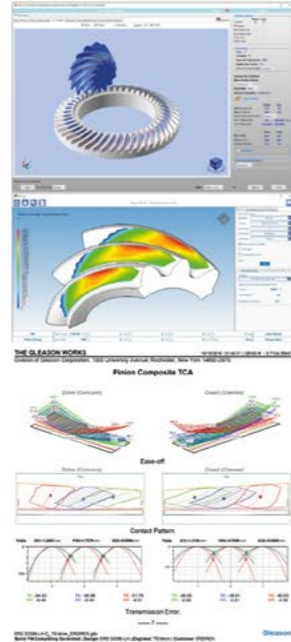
THE GLEASON WORKS

Division of Gleason Corporation, 1000 University Avenue, Rochester, New York 14692-2970

Pinion Composite TCA

Drive (Concave)

Coast (Convex)

Ease-off

Drive (Concave)

Coast (Convex)

Contact Pattern

Transmission Error

Gleason